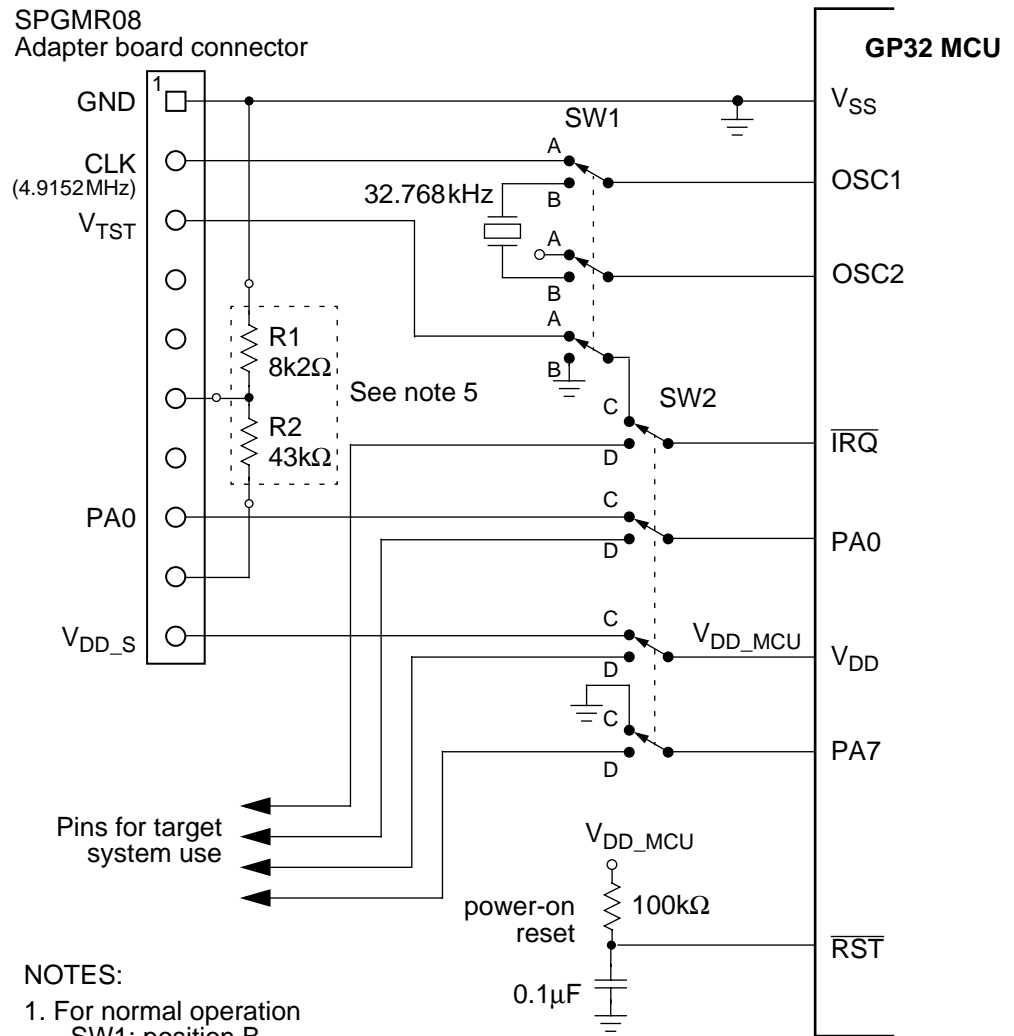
SPGMR08
Adapter board connector

GP32 MCU

1

GND

CLK
(4.9152MHz)

$V_{TST}$

PA0

$V_{DD\_S}$

SW1

A

B

32.768kHz

A

B

A

B

R1
8k2Ω

R2
43kΩ

See note 5

C

SW2

D

C

D

C

D

$V_{DD\_MCU}$

C

D

$V_{SS}$

OSC1

OSC2

$\overline{IRQ}$

PA0

$V_{DD}$

PA7

Pins for target system use

$V_{DD\_MCU}$

power-on reset

100kΩ

$\overline{RST}$

0.1μF

NOTES:

1. For normal operation
SW1: position B
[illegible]